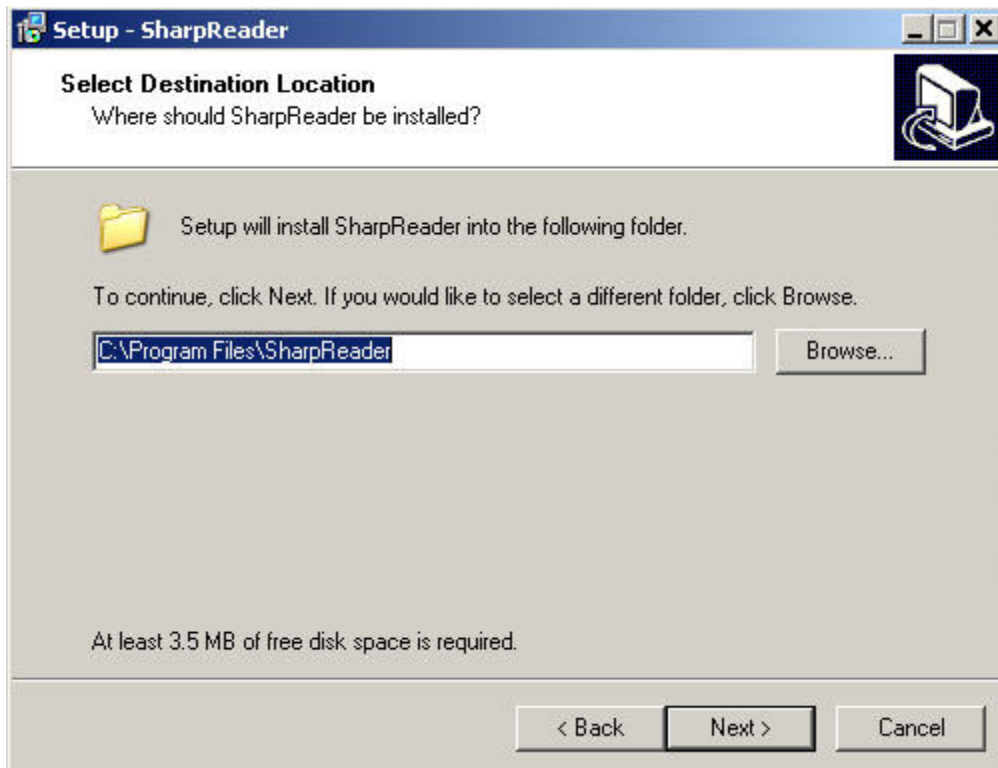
Setup - SharpReader

Select Destination Location
Where should SharpReader be installed?

Setup will install SharpReader into the following folder.

To continue, click Next. If you would like to select a different folder, click Browse.

C:\Program Files\SharpReader

Browse...

At least 3.5 MB of free disk space is required.

< Back

Next >

Cancel